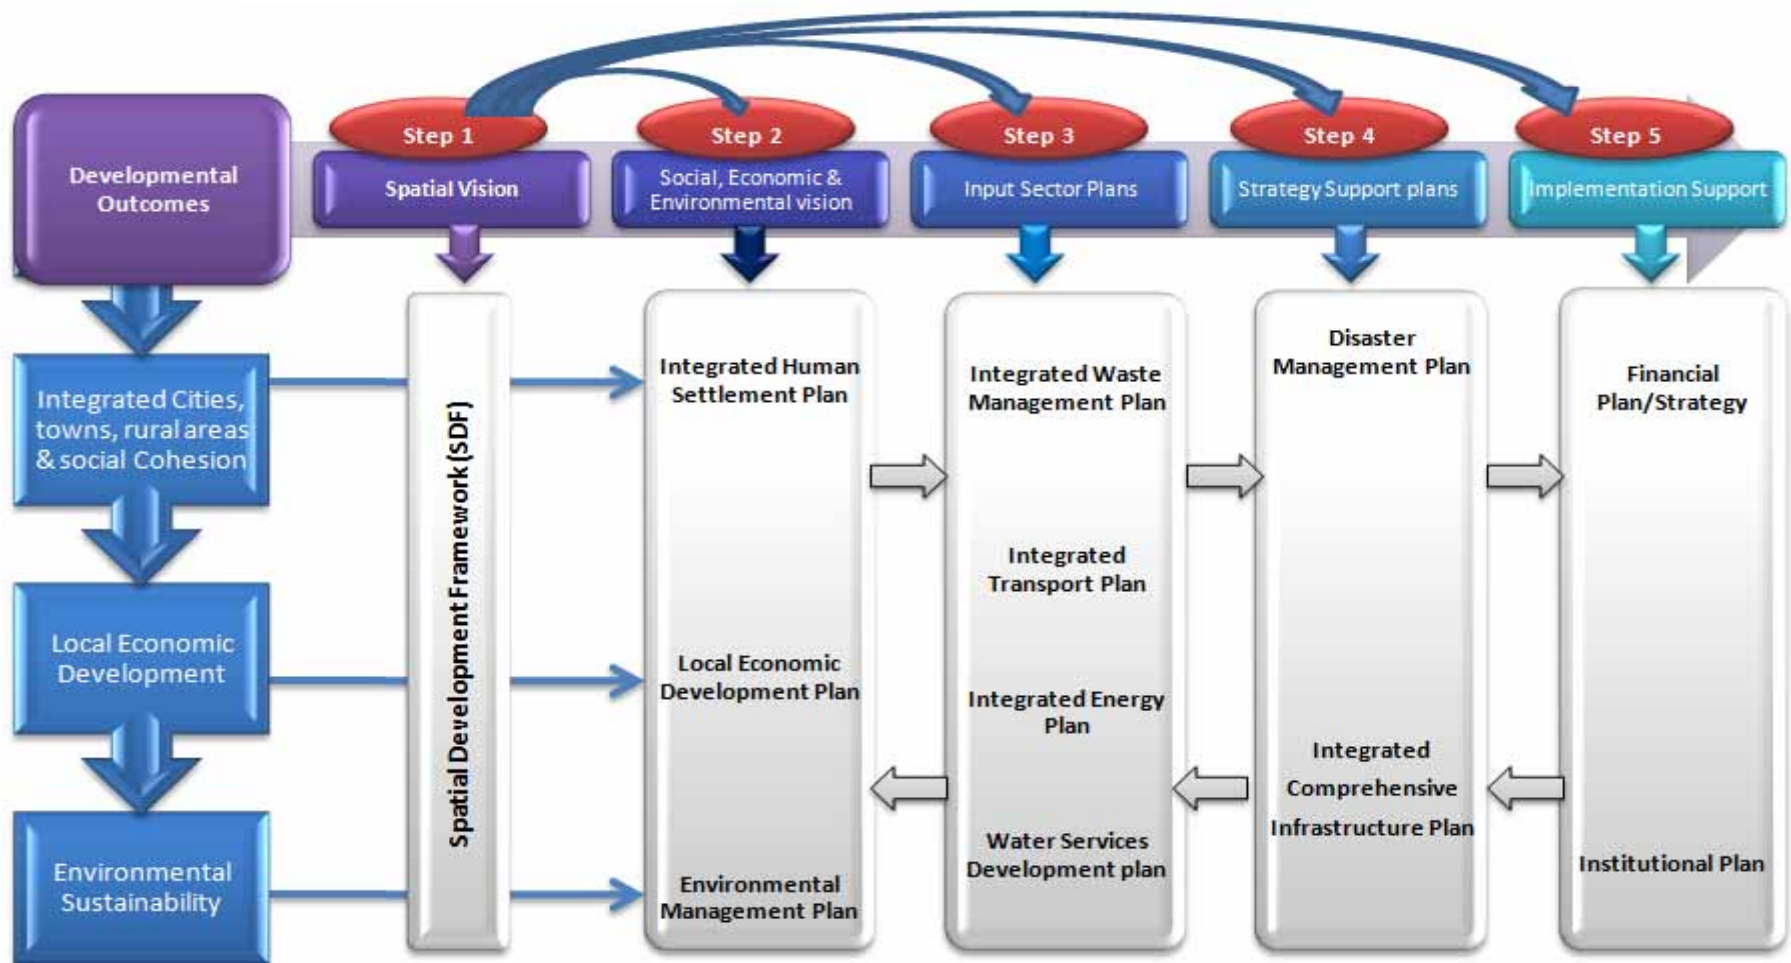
Developmental Outcomes

Step 1
Spatial Vision

Step 2
Social, Economic & Environmental vision

Step 3
Input Sector Plans

Step 4
Strategy Support plans

Step 5
Implementation Support

Integrated Cities, towns, rural areas & social Cohesion

Local Economic Development

Environmental Sustainability

Spatial Development Framework (SDF)

Integrated Human Settlement Plan

Local Economic Development Plan

Environmental Management Plan

Integrated Waste Management Plan

Integrated Transport Plan

Integrated Energy Plan

Water Services Development plan

Disaster Management Plan

Integrated Comprehensive Infrastructure Plan

Financial Plan/Strategy

Institutional Plan